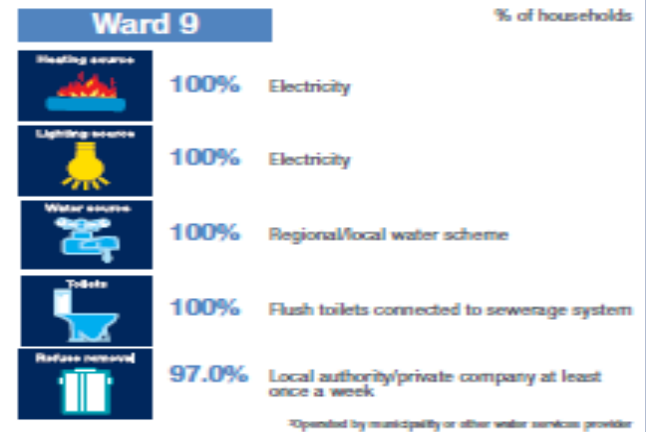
Ward 9

% of households

Heating source
100% Electricity

Lighting source
100% Electricity

Water source
100% Regional/local water scheme

Toilets
100% Flush toilets connected to sewerage system

Refuse removal
97.0% Local authority/private company at least once a week

*Operated by municipality or other water services provider